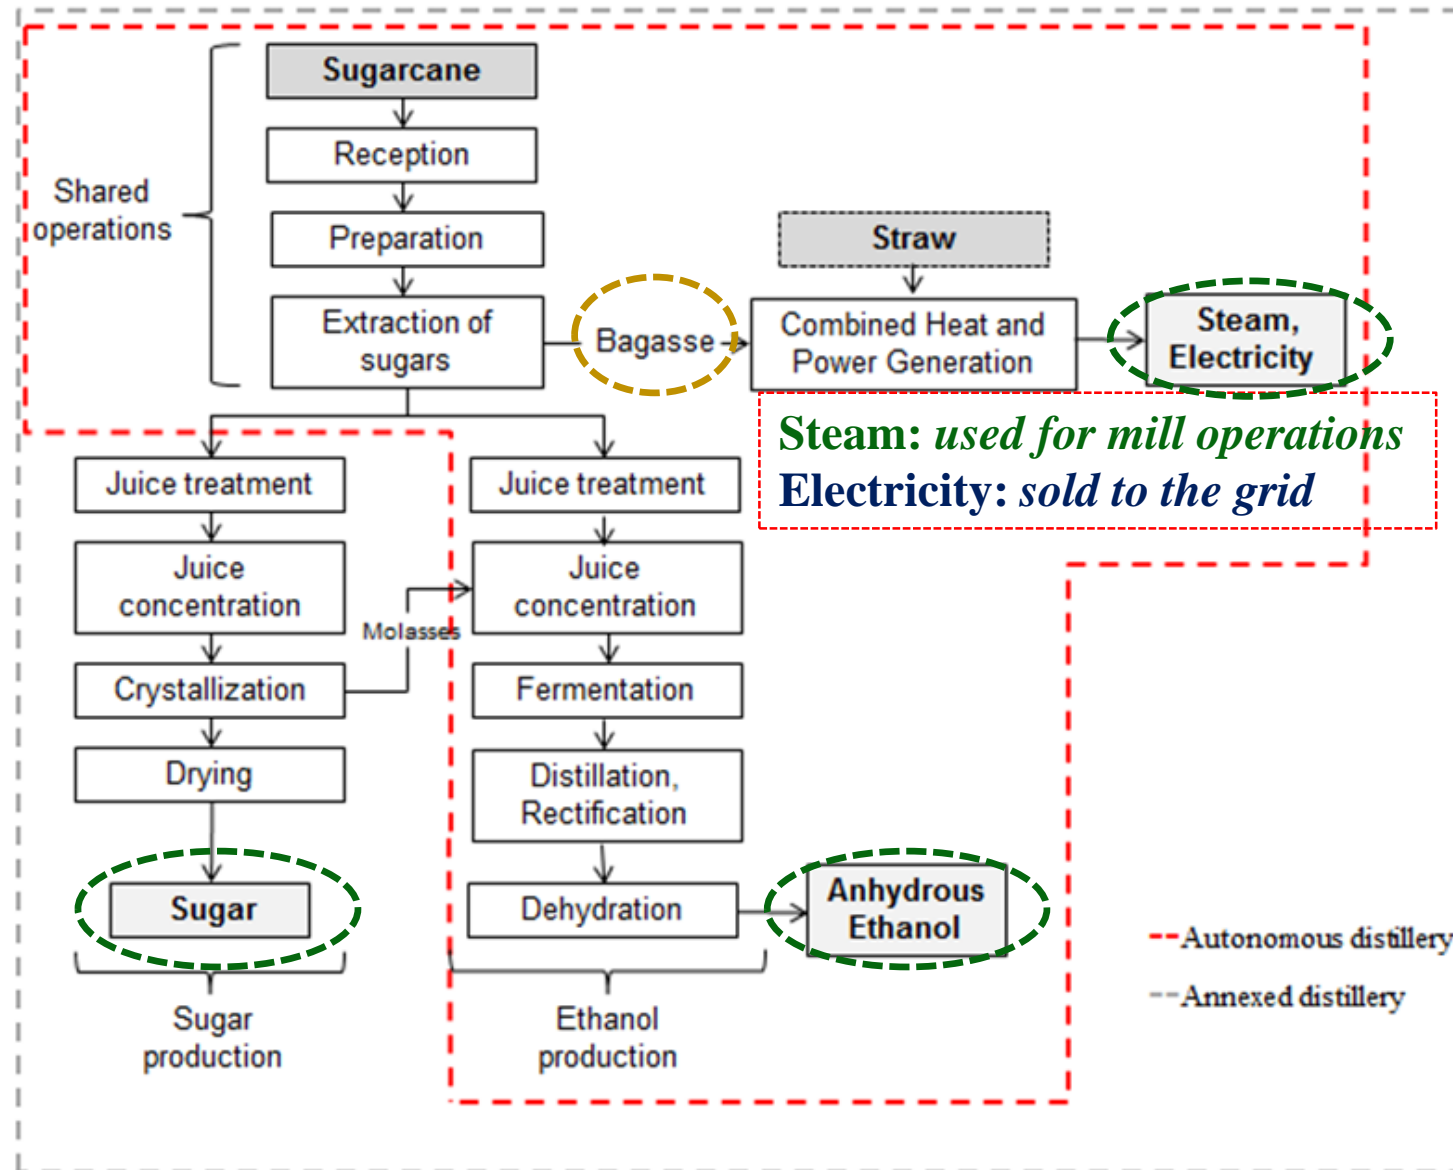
Shared operations

Sugarcane

Reception

Preparation

Extraction of sugars

Bagasse

Straw

Combined Heat and Power Generation

Steam, Electricity

Steam: used for mill operations
Electricity: sold to the grid

Juice treatment

Juice concentration

Crystallization

Drying

Sugar

Sugar production

Molasses

Juice treatment

Juice concentration

Fermentation

Distillation, Rectification

Dehydration

Anhydrous Ethanol

Ethanol production

Autonomous distillery
Annexed distillery